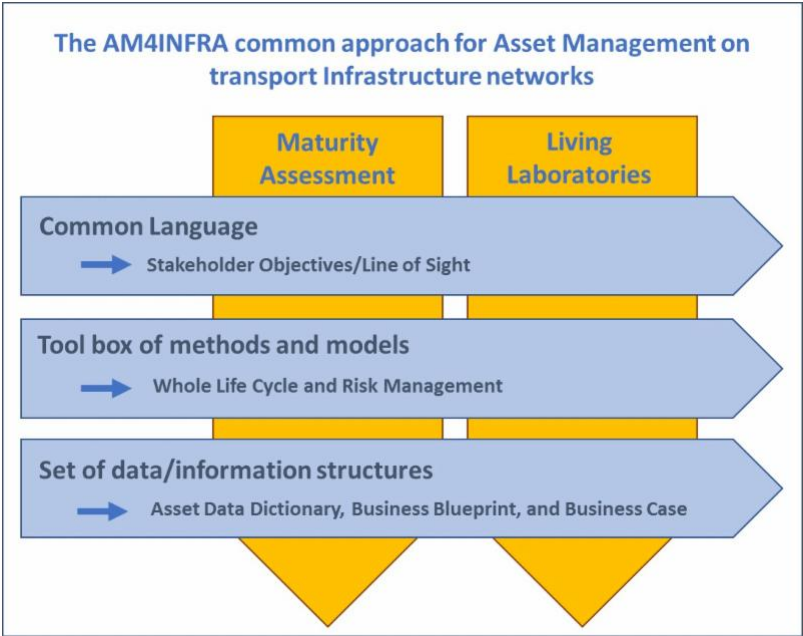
The AM4INFRA common approach for Asset Management on transport Infrastructure networks

Maturity Assessment

Living Laboratories

Common Language

Stakeholder Objectives/Line of Sight

Tool box of methods and models

Whole Life Cycle and Risk Management

Set of data/information structures

Asset Data Dictionary, Business Blueprint, and Business Case